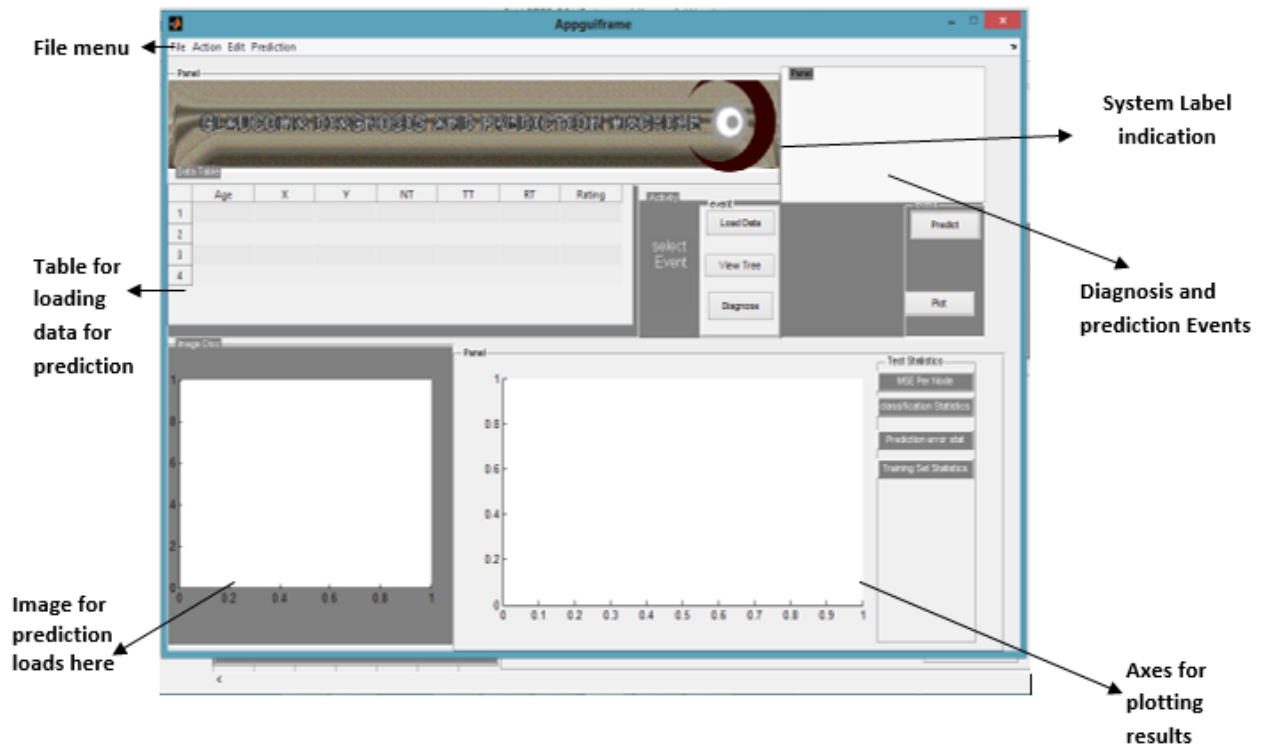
Appguiframe

File menu

File Action Edit Prediction

Panel

GLAUCOMA DIAGNOSIS AND PREDICTION MACHINE

Panel

System Label indication

Data Table

| | Age | X | Y | NT | TT | RT | Rating |
|---|---|---|---|---|---|---|---|
| 1 | | | | | | | |
| 2 | | | | | | | |
| 3 | | | | | | | |
| 4 | | | | | | | |

Activity

Event

select Event

Load Data

View Tree

Diagnose

Predict

Plot

Table for loading data for prediction

Diagnosis and prediction Events

Image Disp

1
8
6
4
2
0
0 0.2 0.4 0.6 0.8 1

Panel

1
0.8
0.6
0.4
0.2
0
0 0.1 0.2 0.3 0.4 0.5 0.6 0.7 0.8 0.9 1

Test Statistics

MSE Per Node

classification Statistics

Prediction error stat

Training Set Statistics

Image for prediction loads here

Axes for plotting results